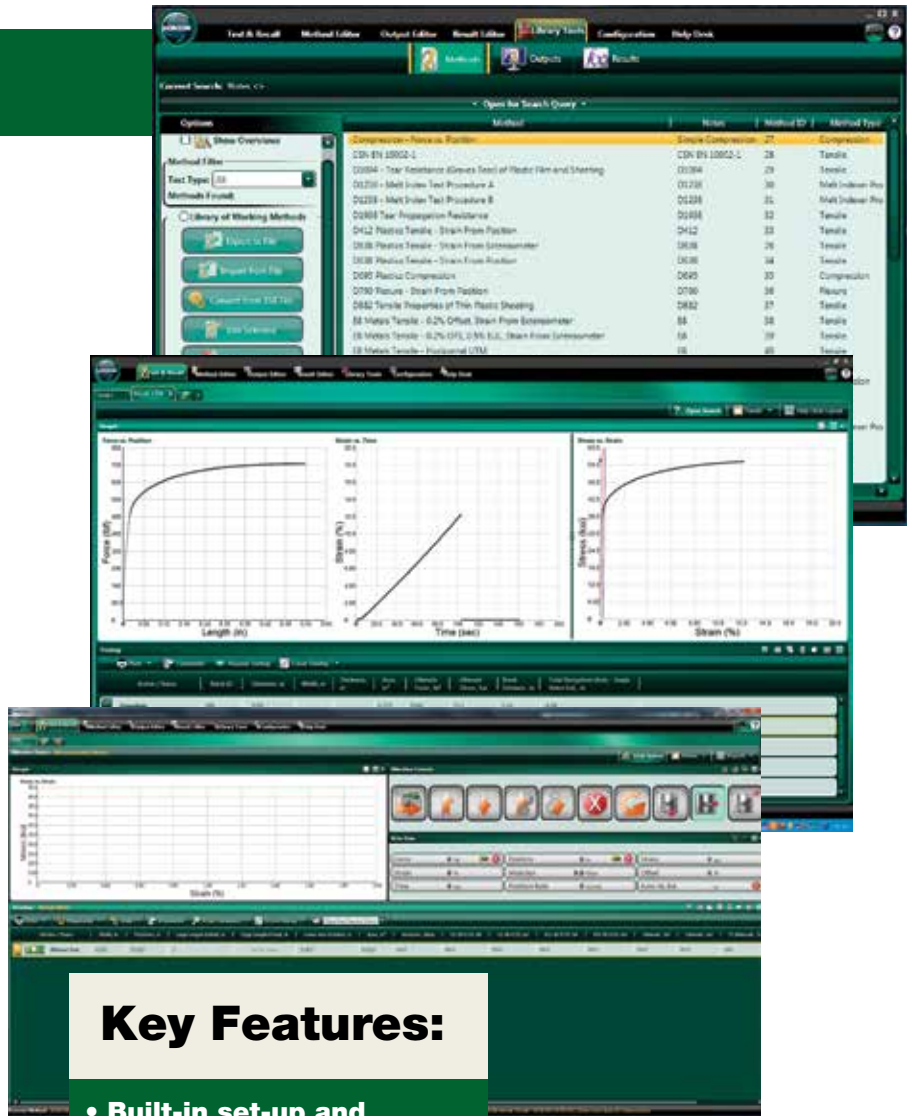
Test & Recall | Method Editor | Output Editor | Result Editor | Library Tools | Configuration | Help Desk

Methods | Outputs | Results

Current Search: Notes <>

Open for Search Query

Options

Show Overviews

Method Filter

Test Type: All

Methods Found:

Library of Working Methods

Export to File

Import from File

Convert from Old File

Edit Selected

| Method | Notes | Method ID | Method Type |
|---|---|---|---|
| Compression - Force vs. Position | Simple Compression | 27 | Compression |
| CSN EN 10002-1 | CSN EN 10002-1 | 28 | Tensile |
| D1004 - Tear Resistance (Graves Tear) of Plastic Film and Sheeting | D1004 | 29 | Tensile |
| D1238 - Melt Index Test Procedure A | D1238 | 30 | Melt Indexer Pro |
| D1238 - Melt Index Test Procedure B | D1238 | 31 | Melt Indexer Pro |
| D1938 Tear Propagation Resistance | D1938 | 32 | Tensile |
| D412 Plastics Tensile - Strain From Position | D412 | 33 | Tensile |
| D638 Plastics Tensile - Strain From Extensometer | D638 | 26 | Tensile |
| D638 Plastics Tensile - Strain From Position | D638 | 34 | Tensile |
| D695 Plastics Compression | D695 | 35 | Compression |
| D790 Flexure - Strain From Position | D790 | 36 | Flexure |
| D882 Tensile Properties of Thin Plastic Sheeting | D882 | 37 | Tensile |
| E8 Metals Tensile - 0.2% Offset, Strain From Extensometer | E8 | 38 | Tensile |
| E8 Metals Tensile - 0.2% Offset, 0.5% E.L. Strain From Extensometer | E8 | 39 | Tensile |
| E8 Metals Tensile - Horizontal UTM | E8 | 40 | Tensile |

Test & Recall | Method Editor | Output Editor | Result Editor | Library Tools | Configuration | Help Desk

Graph

Open Search

Force vs. Position

Strain vs. Time

Stress vs. Strain

Force (lbf)

Length (in)

Strain (%)

Time (sec)

Stress (ksi)

Strain (%)

Testing

Graph

Stress vs. Strain

Stress (ksi)

Strain (%)

Machine Controls

Key Features:

• Built-in set-up and